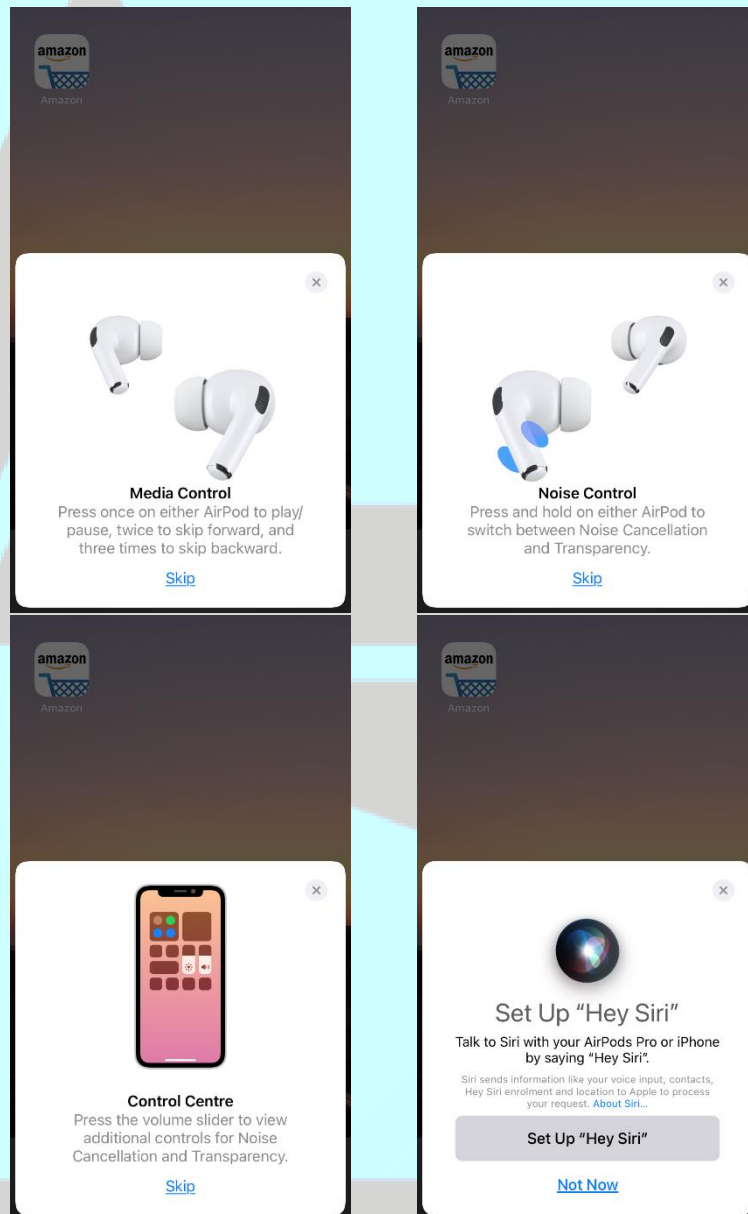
amazon
Amazon

×

Media Control
Press once on either AirPod to play/pause, twice to skip forward, and three times to skip backward.

Skip

amazon
Amazon

×

Noise Control
Press and hold on either AirPod to switch between Noise Cancellation and Transparency.

Skip

amazon
Amazon

×

Control Centre
Press the volume slider to view additional controls for Noise Cancellation and Transparency.

Skip

amazon
Amazon

×

Set Up "Hey Siri"
Talk to Siri with your AirPods Pro or iPhone by saying "Hey Siri".

Siri sends information like your voice input, contacts, Hey Siri enrolment and location to Apple to process your request. About Siri...

Set Up "Hey Siri"

Not Now